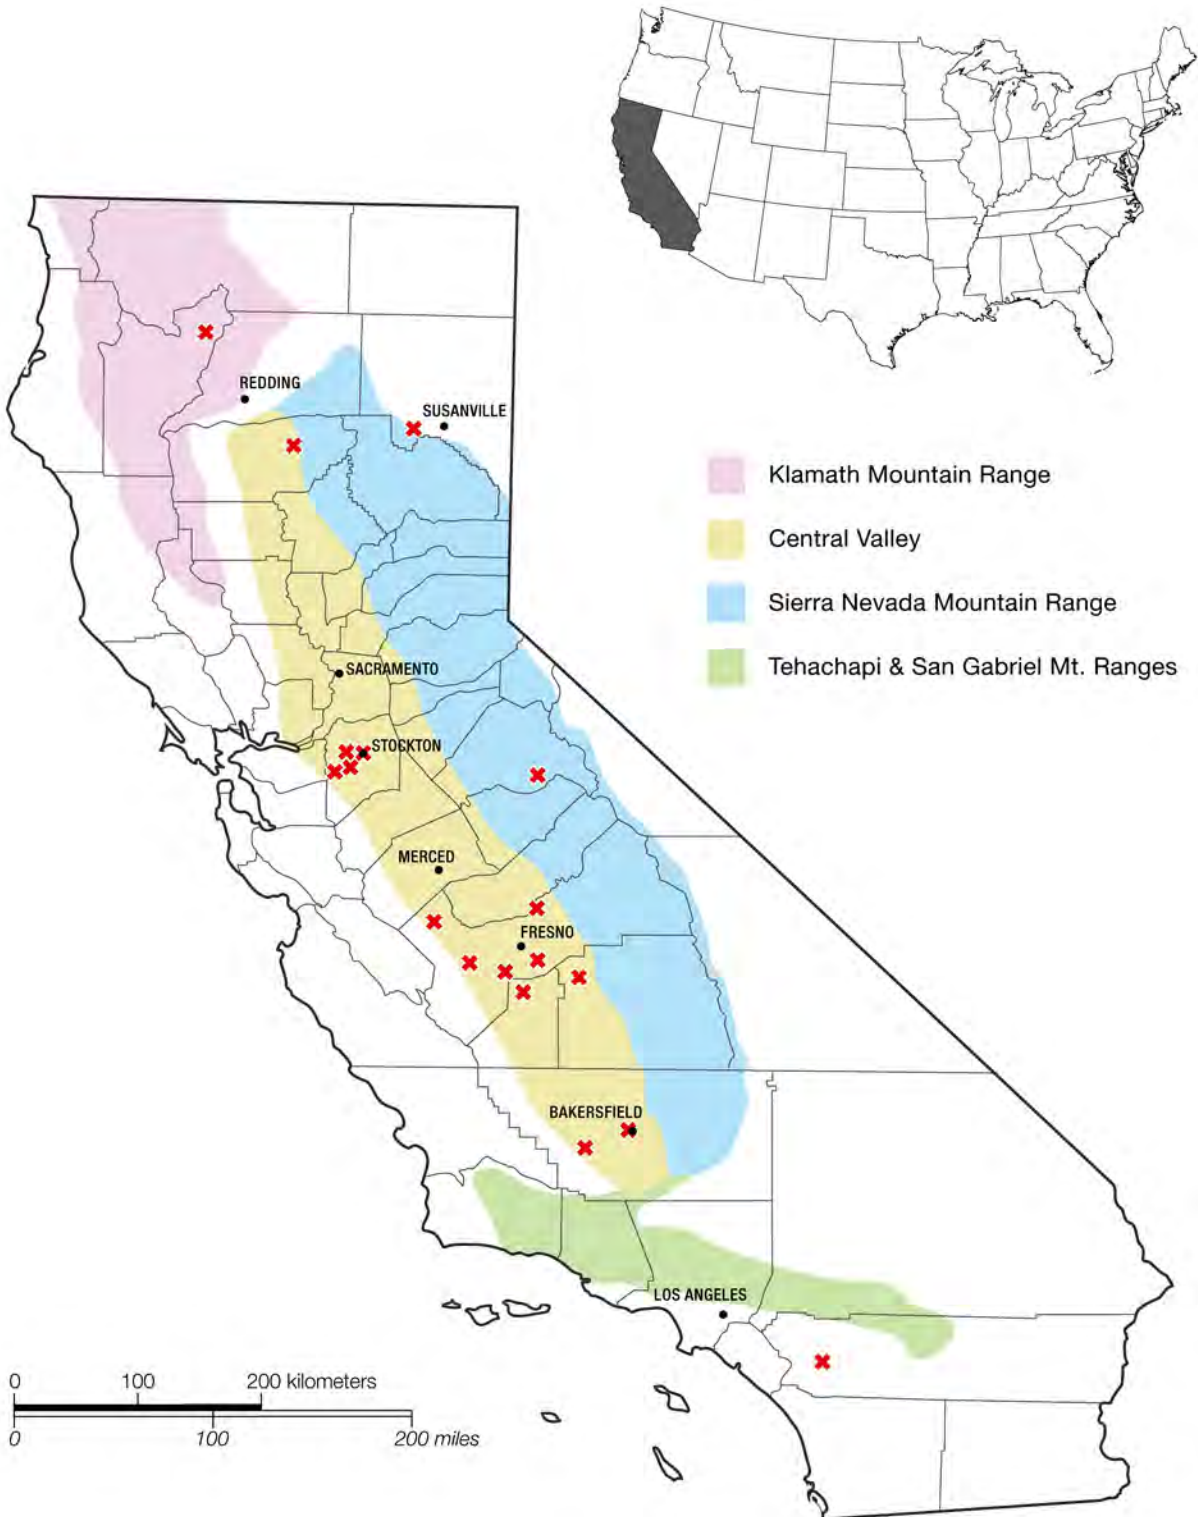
REDDING
SUSANVILLE
SACRAMENTO
STOCKTON
MERCED
FRESNO
BAKERSFIELD
LOS ANGELES

Klamath Mountain Range
Central Valley
Sierra Nevada Mountain Range
Tehachapi & San Gabriel Mt. Ranges

0 100 200 kilometers
0 100 200 miles